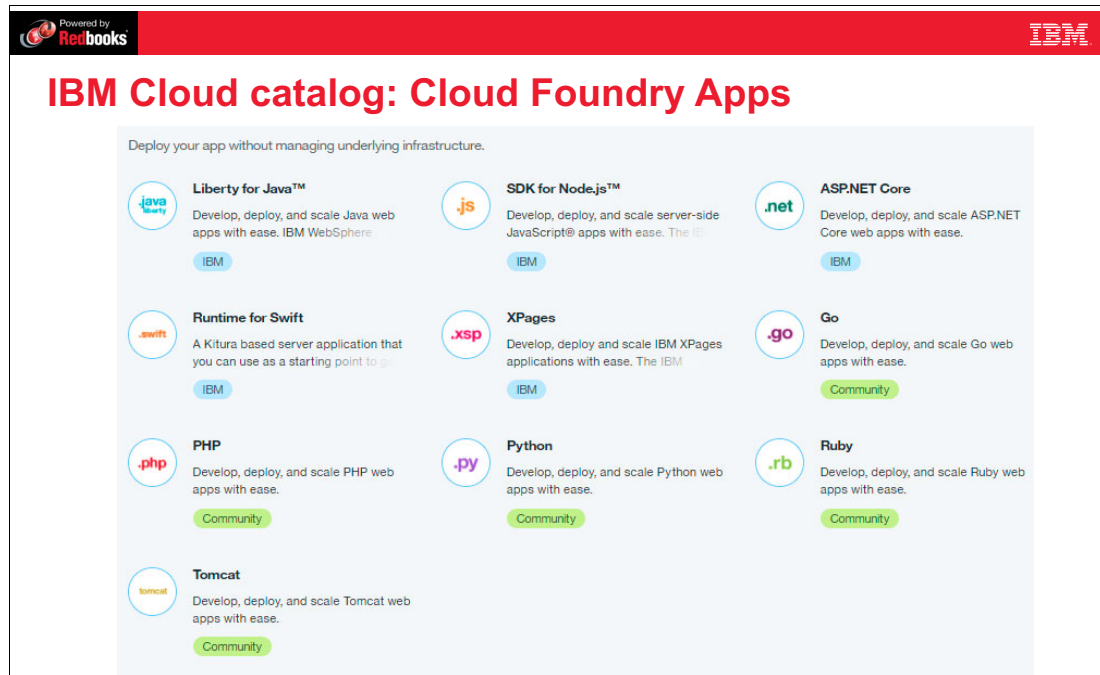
Powered by Redbooks

IBM

IBM Cloud catalog: Cloud Foundry Apps

Deploy your app without managing underlying infrastructure.

.java liberty

Liberty for Java™

Develop, deploy, and scale Java web apps with ease. IBM WebSphere

IBM

.js

SDK for Node.js™

Develop, deploy, and scale server-side JavaScript® apps with ease. The I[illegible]

IBM

.net

ASP.NET Core

Develop, deploy, and scale ASP.NET Core web apps with ease.

IBM

.swift

Runtime for Swift

A Kitura based server application that you can use as a starting point to g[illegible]

IBM

.xsp

XPages

Develop, deploy and scale IBM XPages applications with ease. The IBM

IBM

.go

Go

Develop, deploy, and scale Go web apps with ease.

Community

.php

PHP

Develop, deploy, and scale PHP web apps with ease.

Community

.py

Python

Develop, deploy, and scale Python web apps with ease.

Community

.rb

Ruby

Develop, deploy, and scale Ruby web apps with ease.

Community

tomcat

Tomcat

Develop, deploy, and scale Tomcat web apps with ease.

Community